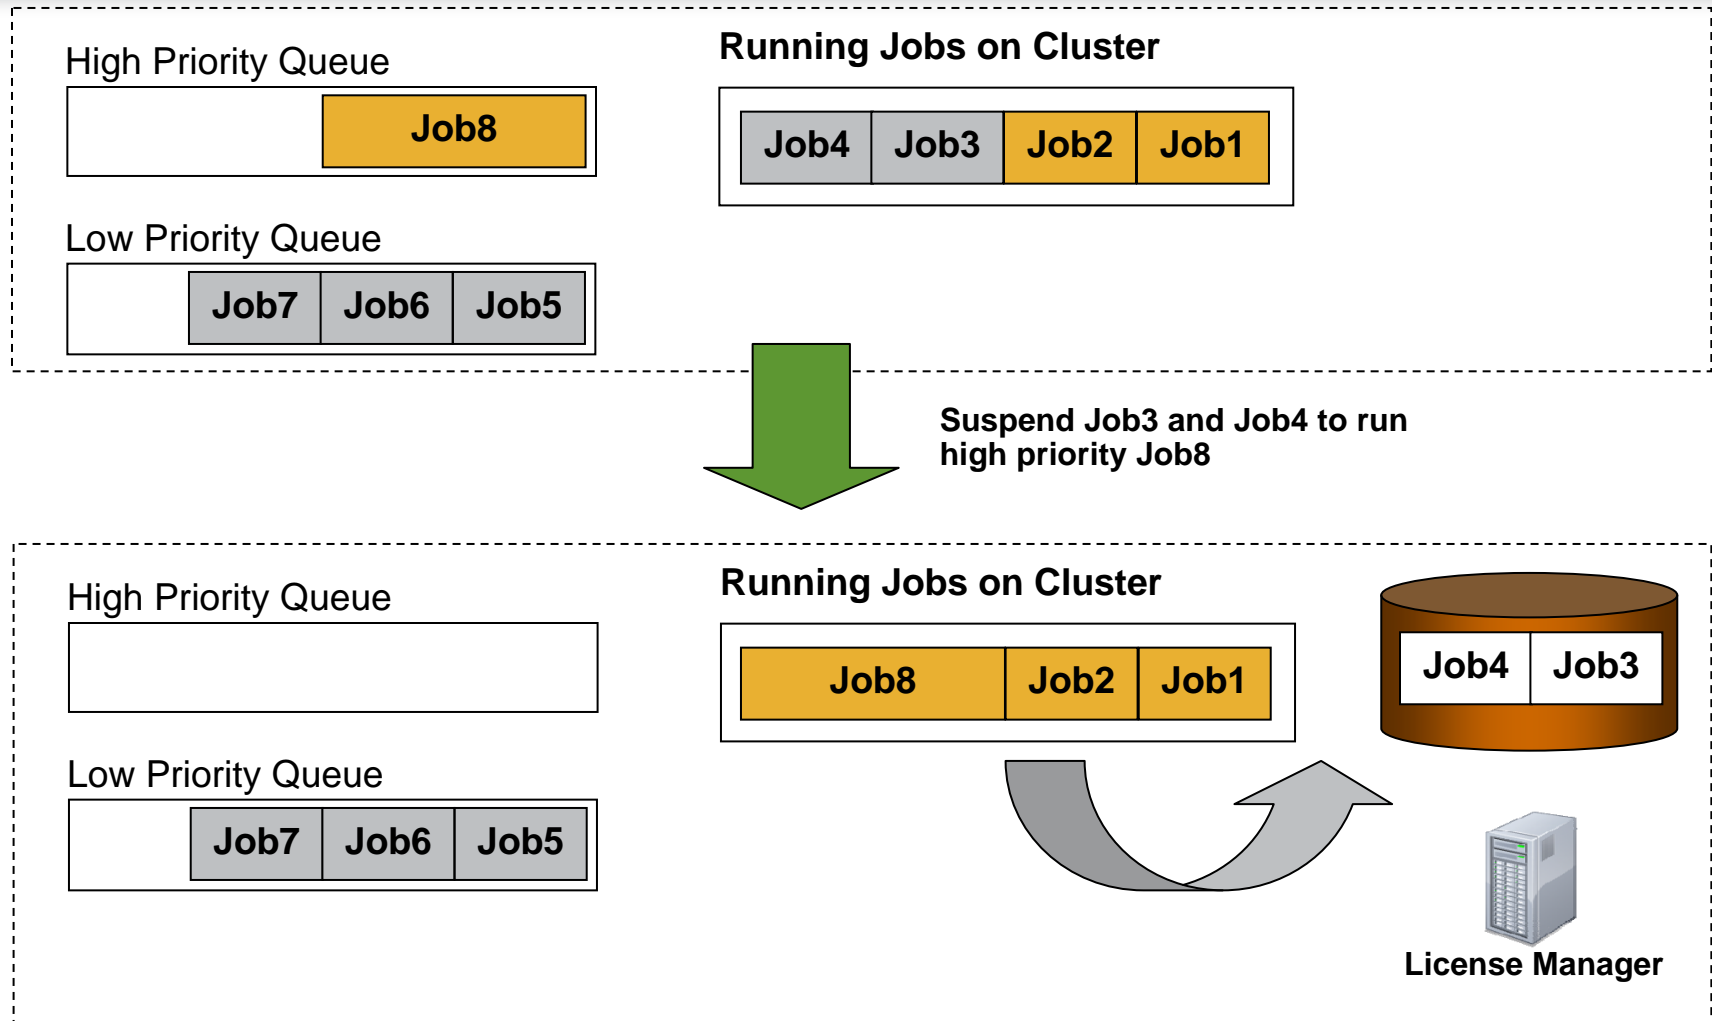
High Priority Queue

Job8

Low Priority Queue

Job7 Job6 Job5

Running Jobs on Cluster

Job4 Job3 Job2 Job1

Suspend Job3 and Job4 to run high priority Job8

High Priority Queue

Low Priority Queue

Job7 Job6 Job5

Running Jobs on Cluster

Job8 Job2 Job1

Job4 Job3

License Manager